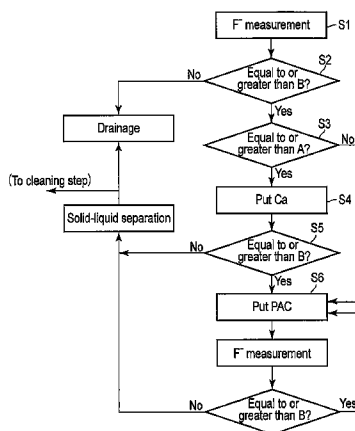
F⁻ measurement
S1
S2
No
Equal to or greater than B?
Yes
Drainage
S3
Equal to or greater than A?
No
Yes
(To cleaning step)
Put Ca
S4
Solid-liquid separation
S5
No
Equal to or greater than B?
Yes
S6
Put PAC
F⁻ measurement
No
Equal to or greater than B?
Yes